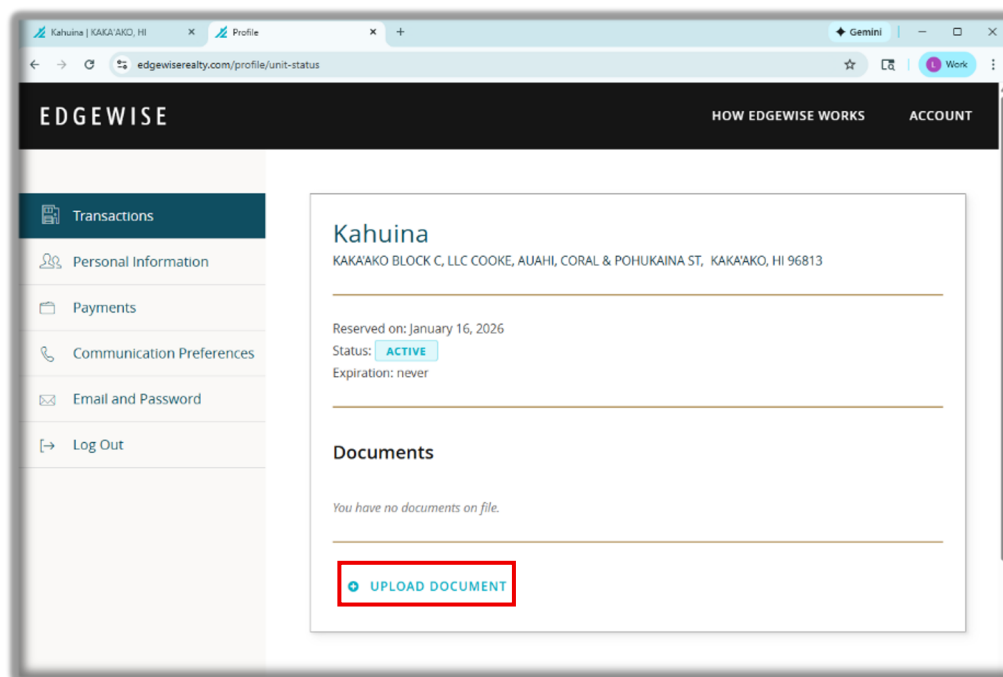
Kahuina | KAKA'AKO, HI
Profile
+
Gemini
edgewiserealty.com/profile/unit-status
L Work

EDGEWISE
HOW EDGEWISE WORKS
ACCOUNT

Transactions
Personal Information
Payments
Communication Preferences
Email and Password
Log Out

Kahuina
KAKA'AKO BLOCK C, LLC COOKE, AUAHI, CORAL & POHUKAINA ST, KAKA'AKO, HI 96813

Reserved on: January 16, 2026
Status: ACTIVE
Expiration: never

Documents

You have no documents on file.

UPLOAD DOCUMENT